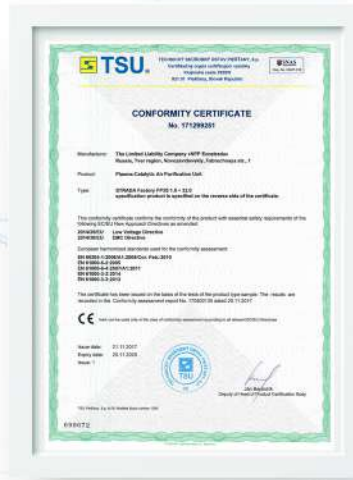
TSU.

CONFORMITY CERTIFICATE
No. 171299201

Manufacturer: The Limited Liability Company «NPP Eurotechin»
Russia, Tver region, Novozavidovskiy, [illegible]

Product: Plasma-Catalytic Air Purification Unit

Type: STRASA Factory PPDS 1.0 - 32.0
specification product is specified on the reverse side of the certificate

This conformity certificate confirms the conformity of the product with essential safety requirements of the following EC/EU New Approach Directives as amended:

2014/35/EU Low Voltage Directive
2014/30/EU EMC Directive

Compliance harmonized standards used for the conformity assessment:

EN 60335-1:2012/A11:2014
EN 61000-6-2:2005
EN 61000-6-4:2007/A1:2011
EN 61000-3-2:2014
EN 61000-3-3:2013

The certificate has been issued on the basis of the test of the product type sample. The results are recorded in the Conformity assessment report No. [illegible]

CE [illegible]

Issue date: 21.11.2017
Expiry date: 20.11.2020
Issue: 1

TSU

Deputy of Head of Product Certification Body

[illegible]

699072